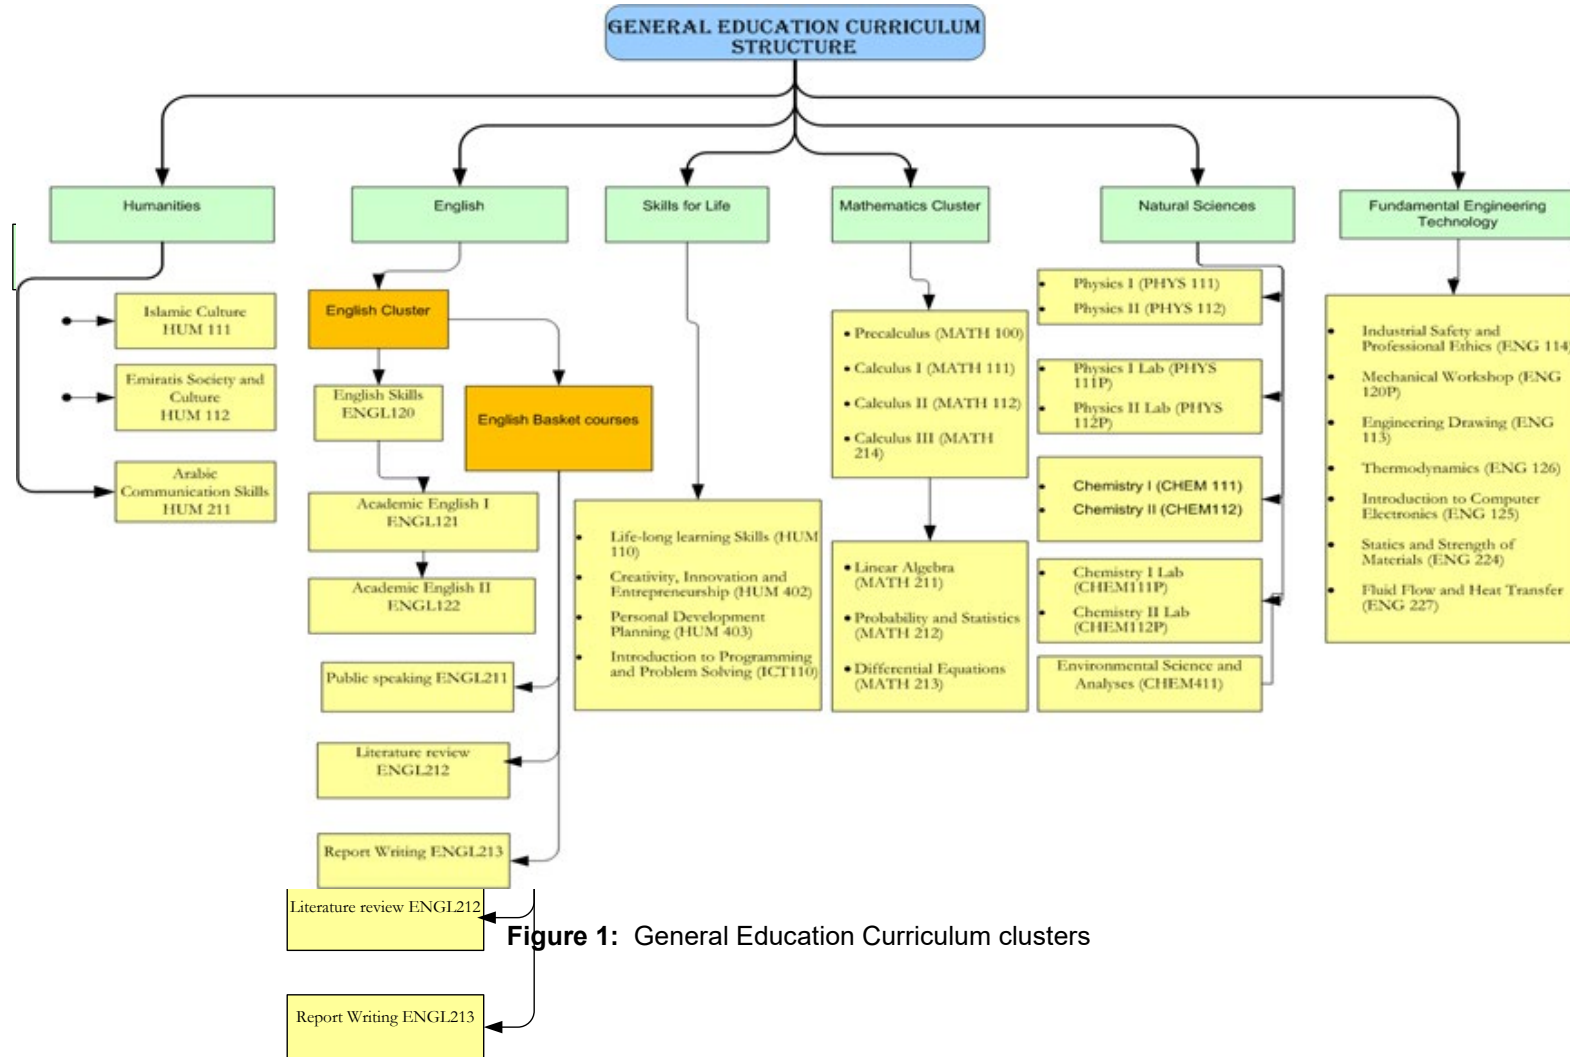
GENERAL EDUCATION CURRICULUM STRUCTURE

Humanities

Islamic Culture HUM 111

Emiratis Society and Culture HUM 112

Arabic Communication Skills HUM 211

English

English Cluster

English Skills ENGL120

English Basket courses

Academic English I ENGL121

Academic English II ENGL122

Public speaking ENGL211

Literature review ENGL212

Report Writing ENGL213

Literature review ENGL212

Report Writing ENGL213

Skills for Life

- Life-long learning Skills (HUM 110)
- Creativity, Innovation and Entrepreneurship (HUM 402)
- Personal Development Planning (HUM 403)
- Introduction to Programming and Problem Solving (ICT110)

Mathematics Cluster

- Precalculus (MATH 100)
- Calculus I (MATH 111)
- Calculus II (MATH 112)
- Calculus III (MATH 214)

- Linear Algebra (MATH 211)
- Probability and Statistics (MATH 212)
- Differential Equations (MATH 213)

Natural Sciences

- Physics I (PHYS 111)
- Physics II (PHYS 112)

- Physics I Lab (PHYS 111P)
- Physics II Lab (PHYS 112P)

- Chemistry I (CHEM 111)
- Chemistry II (CHEM112)

- Chemistry I Lab (CHEM111P)
- Chemistry II Lab (CHEM112P)

Environmental Science and Analyses (CHEM411)

Fundamental Engineering Technology

- Industrial Safety and Professional Ethics (ENG 114)
- Mechanical Workshop (ENG 120P)
- Engineering Drawing (ENG 113)
- Thermodynamics (ENG 126)
- Introduction to Computer Electronics (ENG 125)
- Statics and Strength of Materials (ENG 224)
- Fluid Flow and Heat Transfer (ENG 227)

Figure 1: General Education Curriculum clusters